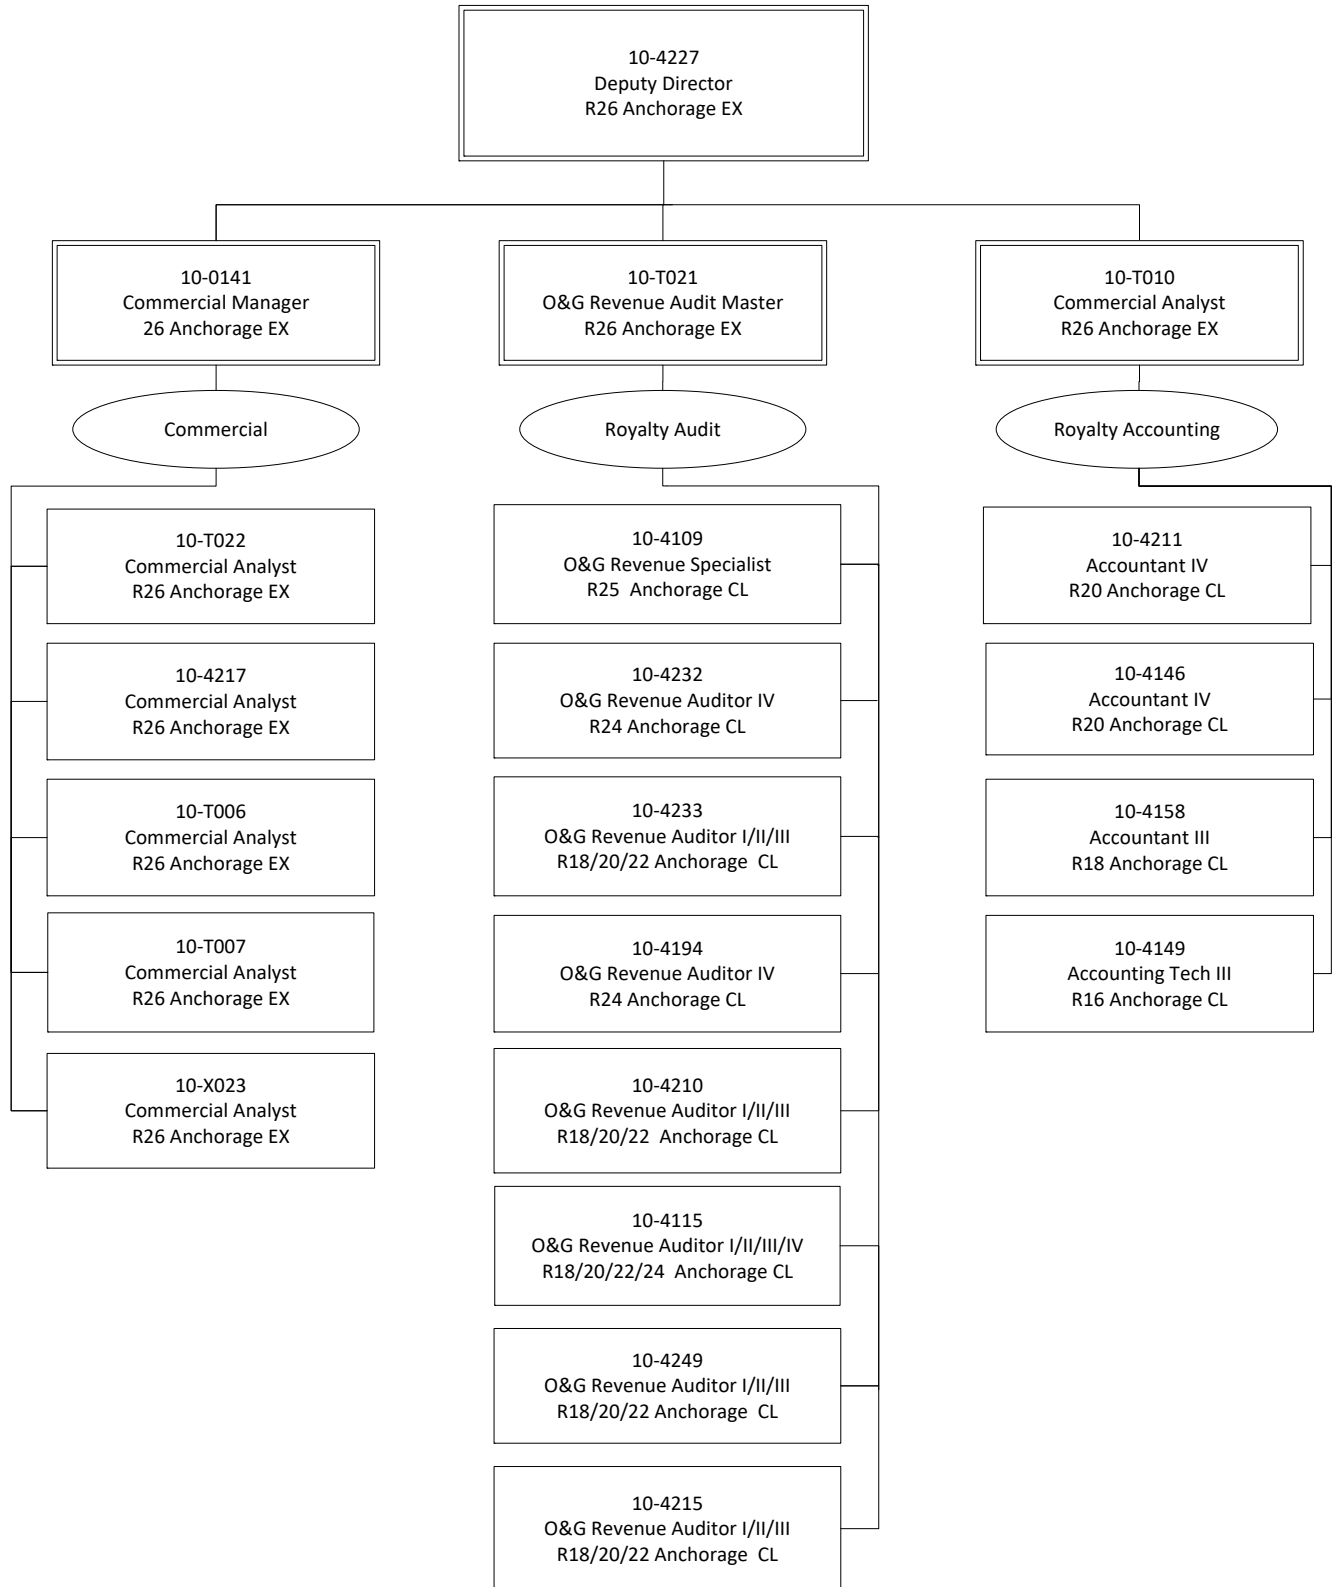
10-4227
Deputy Director
R26 Anchorage EX

10-0141
Commercial Manager
26 Anchorage EX

Commercial

10-T022
Commercial Analyst
R26 Anchorage EX

10-4217
Commercial Analyst
R26 Anchorage EX

10-T006
Commercial Analyst
R26 Anchorage EX

10-T007
Commercial Analyst
R26 Anchorage EX

10-X023
Commercial Analyst
R26 Anchorage EX

10-T021
O&G Revenue Audit Master
R26 Anchorage EX

Royalty Audit

10-4109
O&G Revenue Specialist
R25 Anchorage CL

10-4232
O&G Revenue Auditor IV
R24 Anchorage CL

10-4233
O&G Revenue Auditor I/II/III
R18/20/22 Anchorage CL

10-4194
O&G Revenue Auditor IV
R24 Anchorage CL

10-4210
O&G Revenue Auditor I/II/III
R18/20/22 Anchorage CL

10-4115
O&G Revenue Auditor I/II/III/IV
R18/20/22/24 Anchorage CL

10-4249
O&G Revenue Auditor I/II/III
R18/20/22 Anchorage CL

10-4215
O&G Revenue Auditor I/II/III
R18/20/22 Anchorage CL

10-T010
Commercial Analyst
R26 Anchorage EX

Royalty Accounting

10-4211
Accountant IV
R20 Anchorage CL

10-4146
Accountant IV
R20 Anchorage CL

10-4158
Accountant III
R18 Anchorage CL

10-4149
Accounting Tech III
R16 Anchorage CL